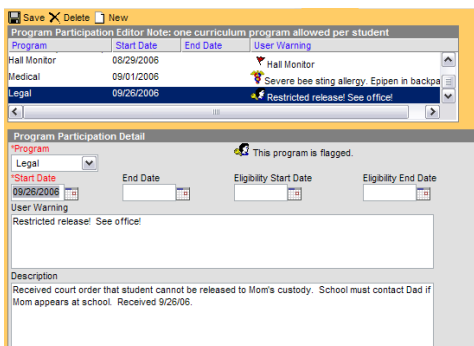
Save Delete New

Program Participation Editor Note: one curriculum program allowed per student

| Program | Start Date | End Date | User Warning |
|---|---|---|---|
| Hall Monitor | 08/29/2006 | | Hall Monitor |
| Medical | 09/01/2006 | | Severe bee sting allergy. Epipen in backpa |
| Legal | 09/26/2006 | | Restricted release! See office! |

Program Participation Detail

*Program
Legal

This program is flagged.

*Start Date
09/26/2006

End Date

Eligibility Start Date

Eligibility End Date

User Warning
Restricted release! See office!

Description
Received court order that student cannot be released to Mom's custody. School must contact Dad if Mom appears at school. Received 9/26/06.